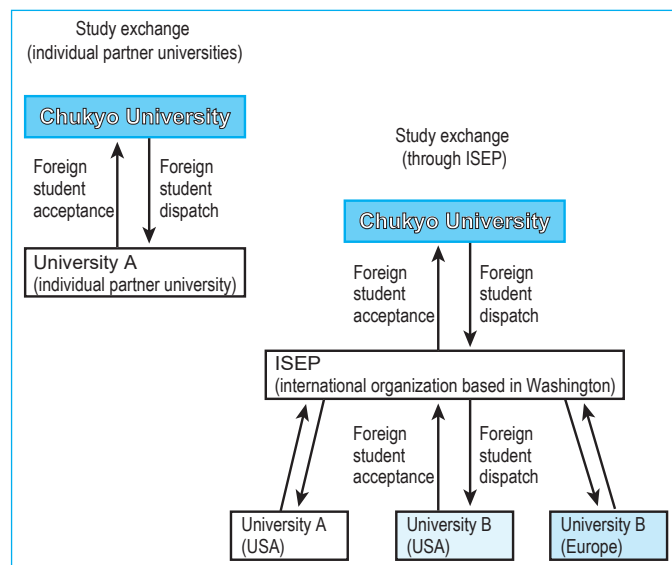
Study exchange
(individual partner universities)

Chukyo University

Foreign student acceptance

Foreign student dispatch

University A
(individual partner university)

Study exchange
(through ISEP)

Chukyo University

Foreign student acceptance

Foreign student dispatch

ISEP
(international organization based in Washington)

Foreign student acceptance

Foreign student dispatch

University A
(USA)

University B
(USA)

University B
(Europe)